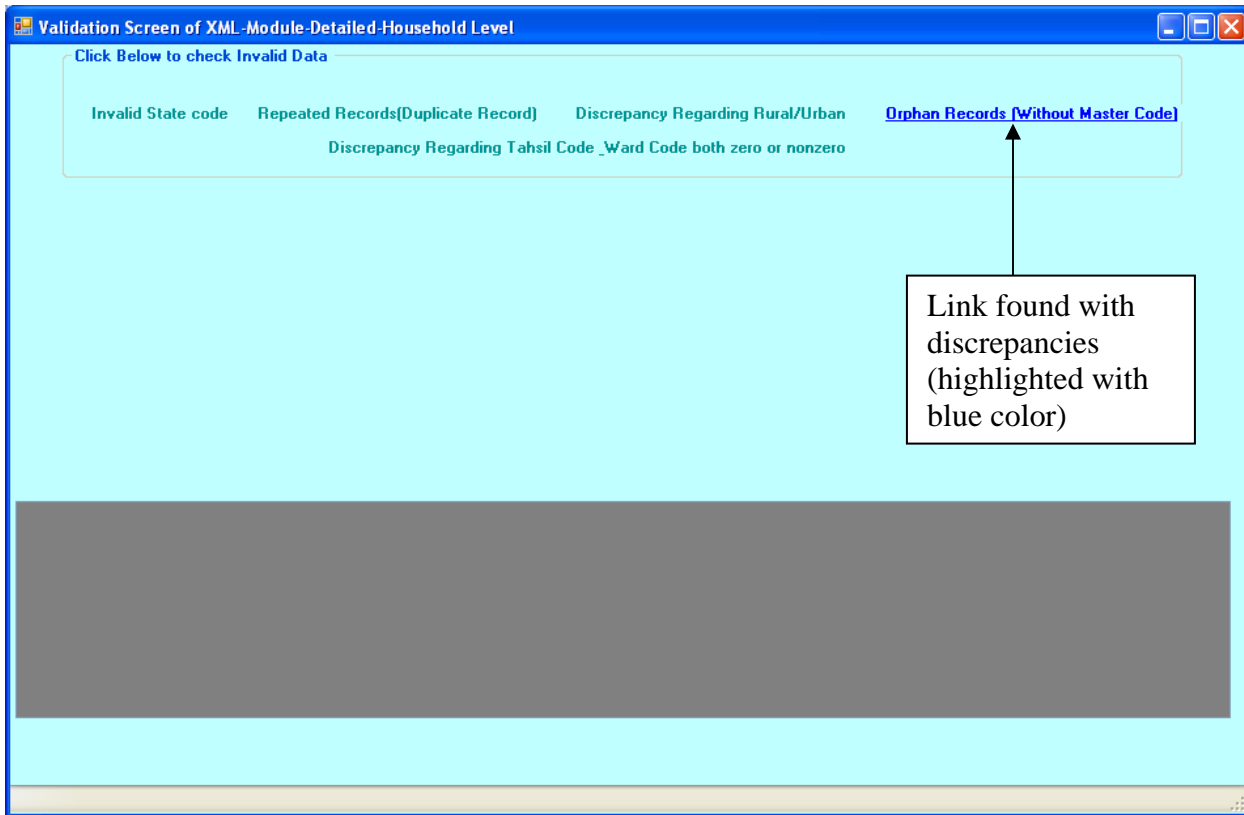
Validation Screen of XML-Module-Detailed-Household Level

Click Below to check Invalid Data

Invalid State code

Repeated Records(Duplicate Record)

Discrepancy Regarding Rural/Urban

Orphan Records (Without Master Code)

Discrepancy Regarding Tahsil Code _Ward Code both zero or nonzero

Link found with discrepancies (highlighted with blue color)